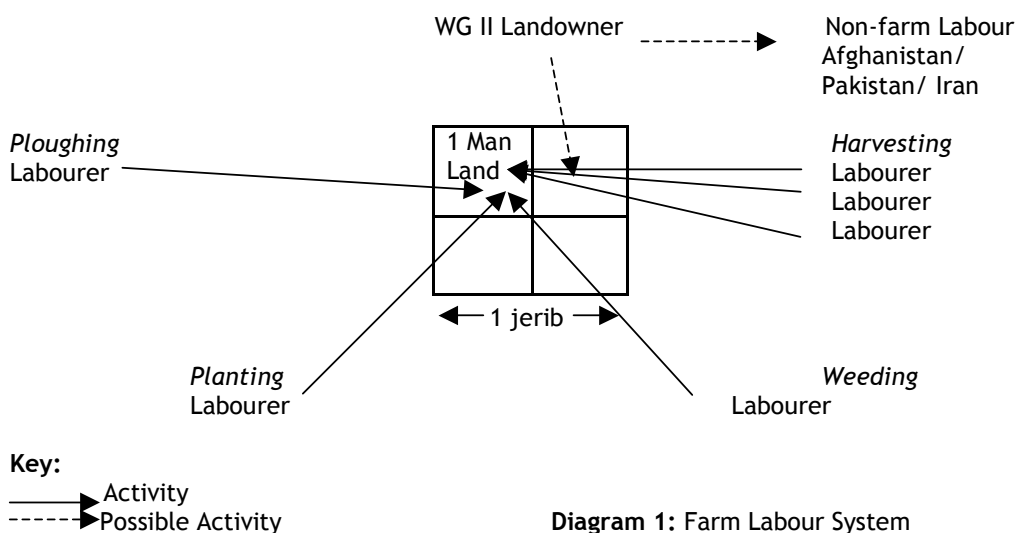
WG II Landowner

Non-farm Labour Afghanistan/ Pakistan/ Iran

*Ploughing* Labourer

1 Man Land

*Harvesting* Labourer Labourer Labourer

1 jerib

*Planting* Labourer

*Weeding* Labourer

**Key:**

Activity

Possible Activity

**Diagram 1:** Farm Labour System